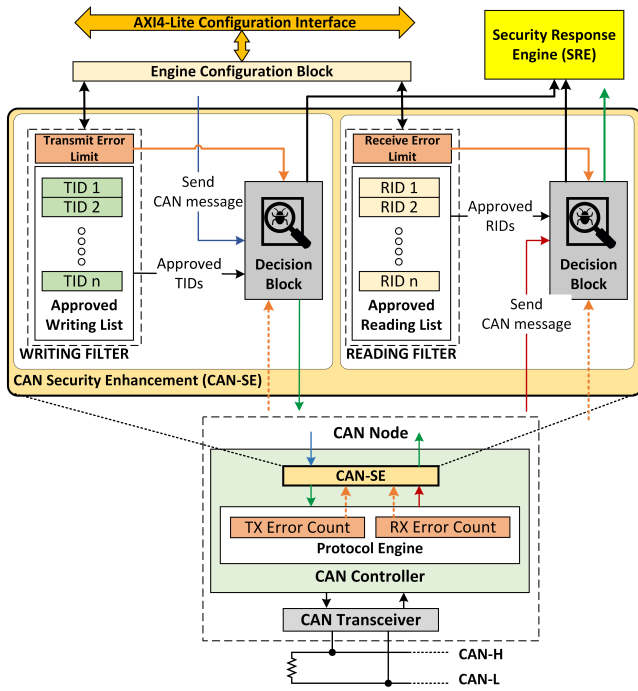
AXI4-Lite Configuration Interface

Security Response Engine (SRE)

Engine Configuration Block

Transmit Error Limit

TID 1
TID 2
TID n

Approved Writing List

WRITING FILTER

Send CAN message

Approved TIDs

Decision Block

Receive Error Limit

RID 1
RID 2
RID n

Approved Reading List

READING FILTER

Approved RIDs

Send CAN message

Decision Block

CAN Security Enhancement (CAN-SE)

CAN Node

CAN-SE

TX Error Count

RX Error Count

Protocol Engine

CAN Controller

CAN Transceiver

CAN-H

CAN-L